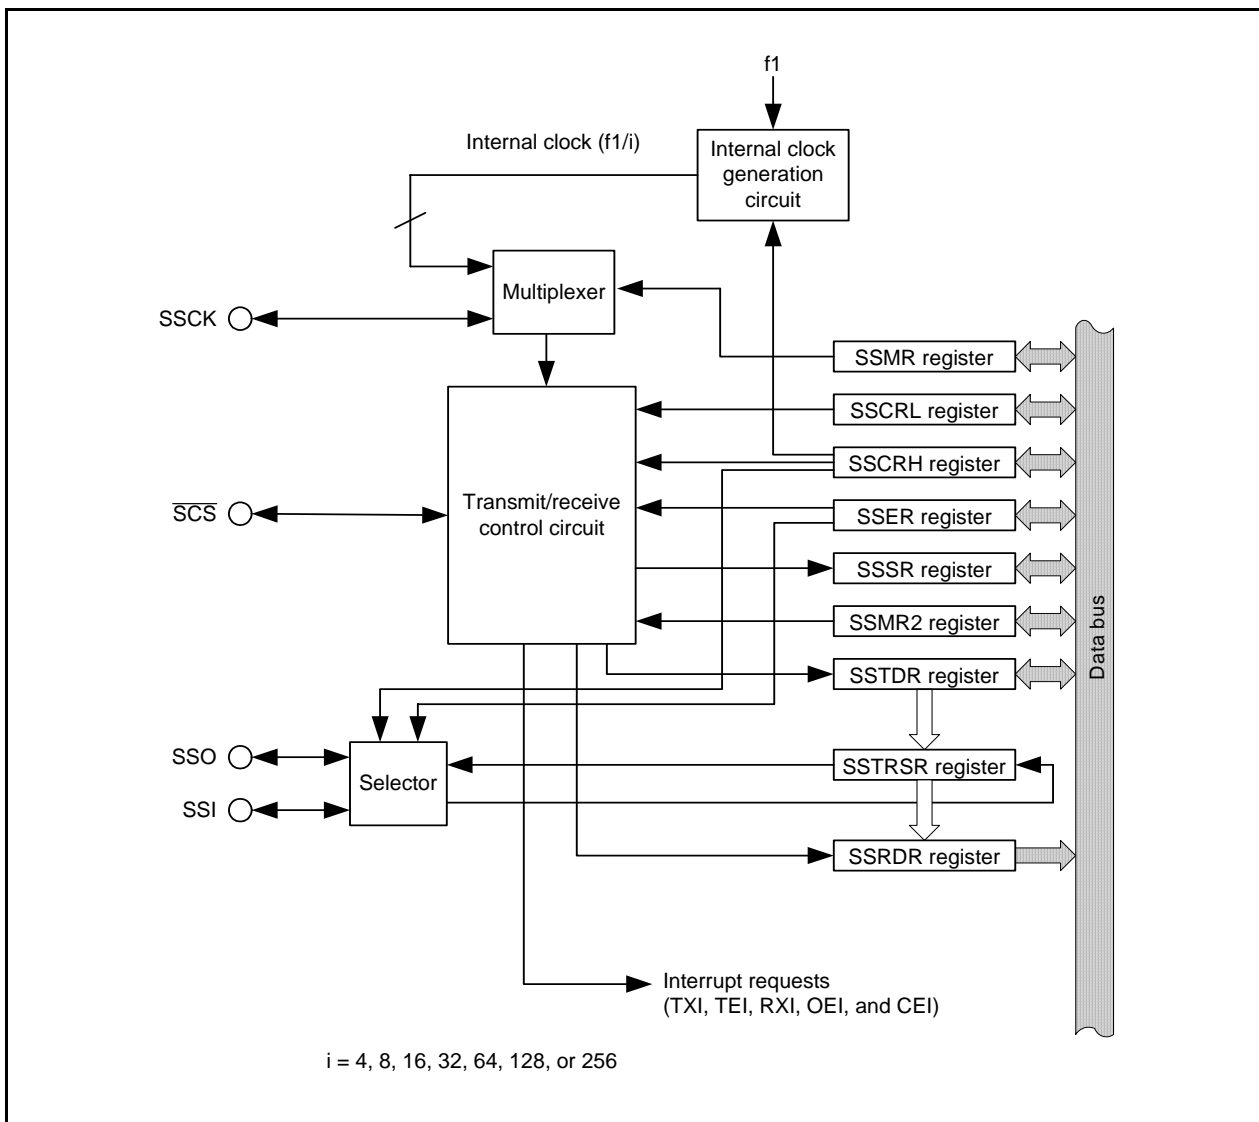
f1

Internal clock (f1/i)

Internal clock generation circuit

Multiplexer

SSCK

SSMR register

SSCRL register

SSCRH register

Transmit/receive control circuit

$\overline{SCS}$

SSER register

SSSR register

SSMR2 register

SSTDR register

Data bus

SSO

Selector

SSTRSR register

SSI

SSRDR register

Interrupt requests (TXI, TEI, RXI, OEI, and CEI)

i = 4, 8, 16, 32, 64, 128, or 256